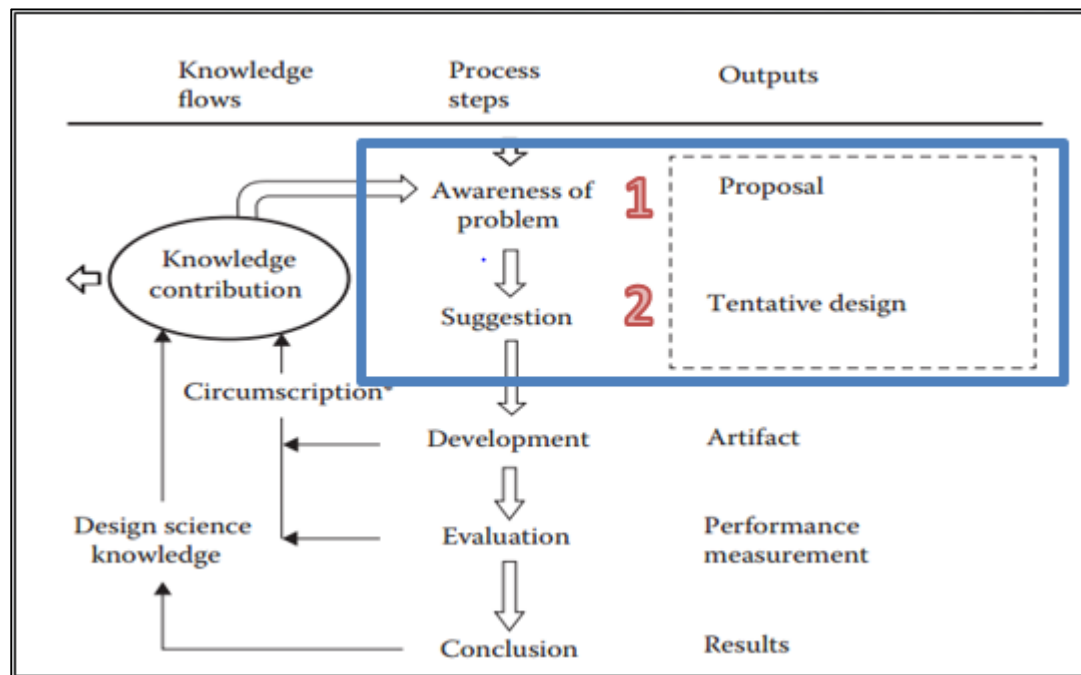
Knowledge flows

Process steps

Outputs

Awareness of problem

1

Proposal

Knowledge contribution

Suggestion

2

Tentative design

Circumscription*

Development

Artifact

Design science knowledge

Evaluation

Performance measurement

Conclusion

Results